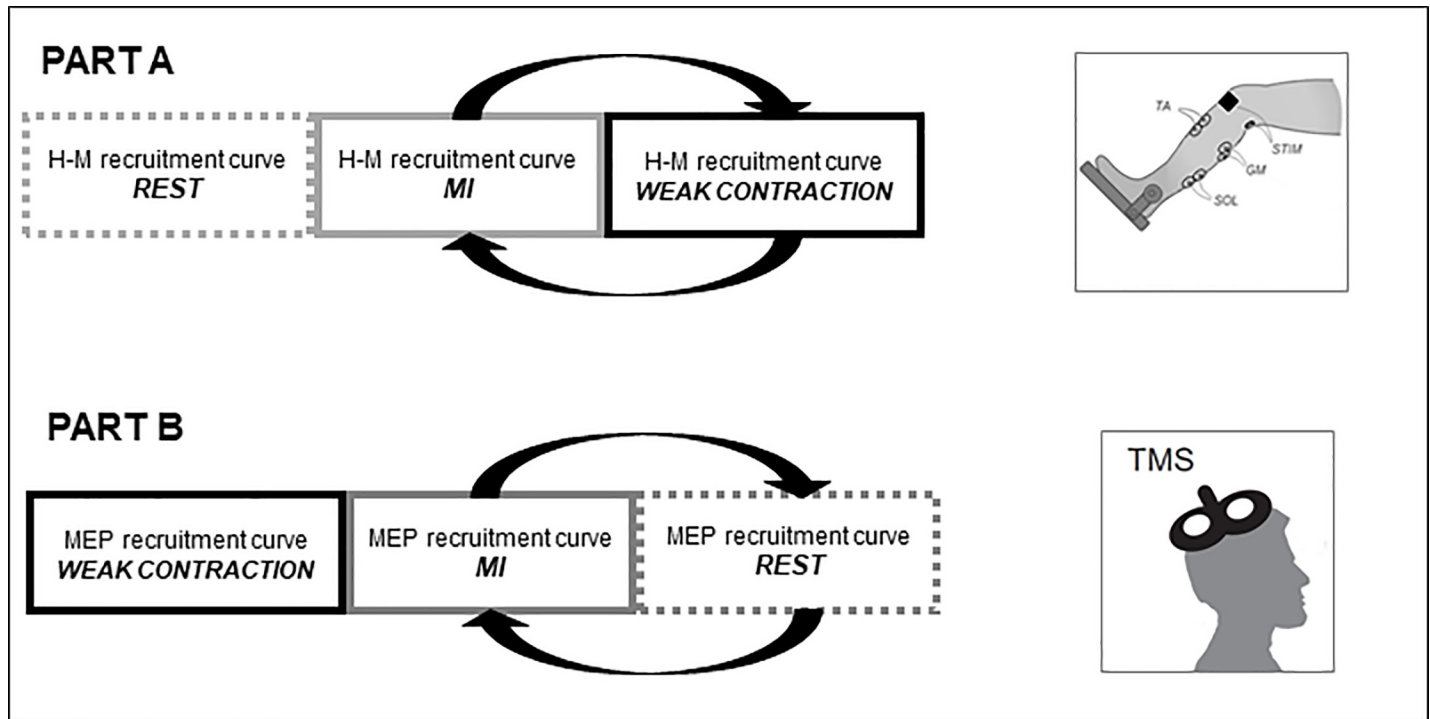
PART A

H-M recruitment curve
*REST*

H-M recruitment curve
*MI*

H-M recruitment curve
*WEAK CONTRACTION*

TA
STIM
GM
SOL

PART B

MEP recruitment curve
*WEAK CONTRACTION*

MEP recruitment curve
*MI*

MEP recruitment curve
*REST*

TMS